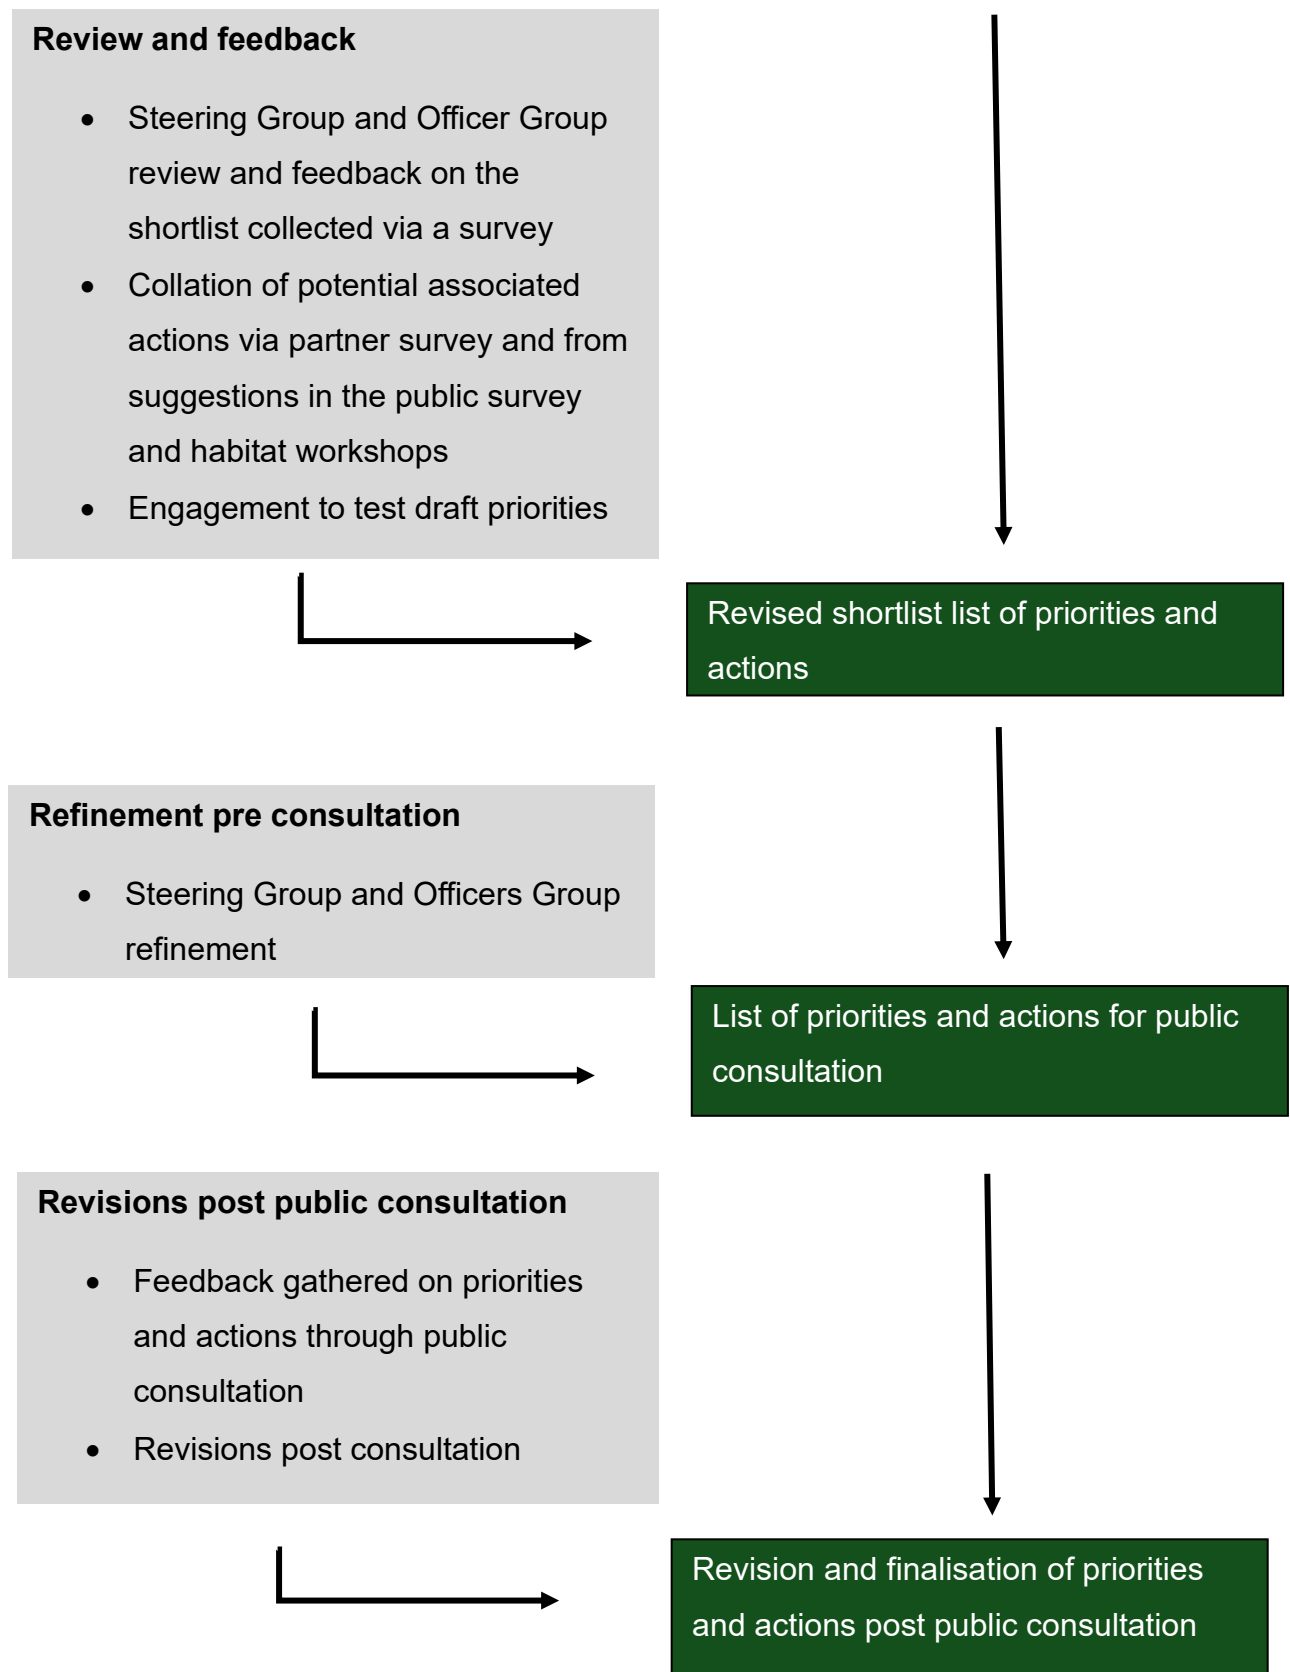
**Review and feedback**

- Steering Group and Officer Group review and feedback on the shortlist collected via a survey
- Collation of potential associated actions via partner survey and from suggestions in the public survey and habitat workshops
- Engagement to test draft priorities

Revised shortlist list of priorities and actions

**Refinement pre consultation**

- Steering Group and Officers Group refinement

List of priorities and actions for public consultation

**Revisions post public consultation**

- Feedback gathered on priorities and actions through public consultation
- Revisions post consultation

Revision and finalisation of priorities and actions post public consultation